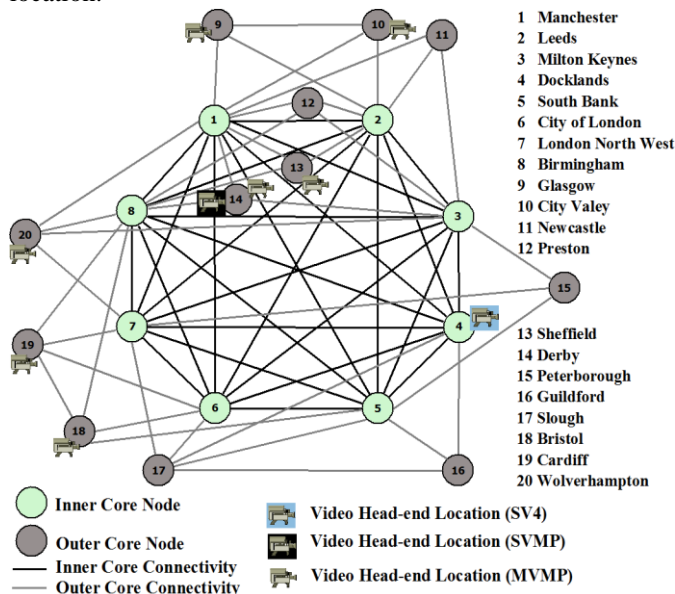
location.

9
10
11
12
1
2
13
14
8
3
20
15
4
7
19
6
5
18
17
16

1 Manchester
2 Leeds
3 Milton Keynes
4 Docklands
5 South Bank
6 City of London
7 London North West
8 Birmingham
9 Glasgow
10 City Valey
11 Newcastle
12 Preston

13 Sheffield
14 Derby
15 Peterborough
16 Guildford
17 Slough
18 Bristol
19 Cardiff
20 Wolverhampton

Inner Core Node
Outer Core Node
Inner Core Connectivity
Outer Core Connectivity

Video Head-end Location (SV4)
Video Head-end Location (SVMP)
Video Head-end Location (MVMP)